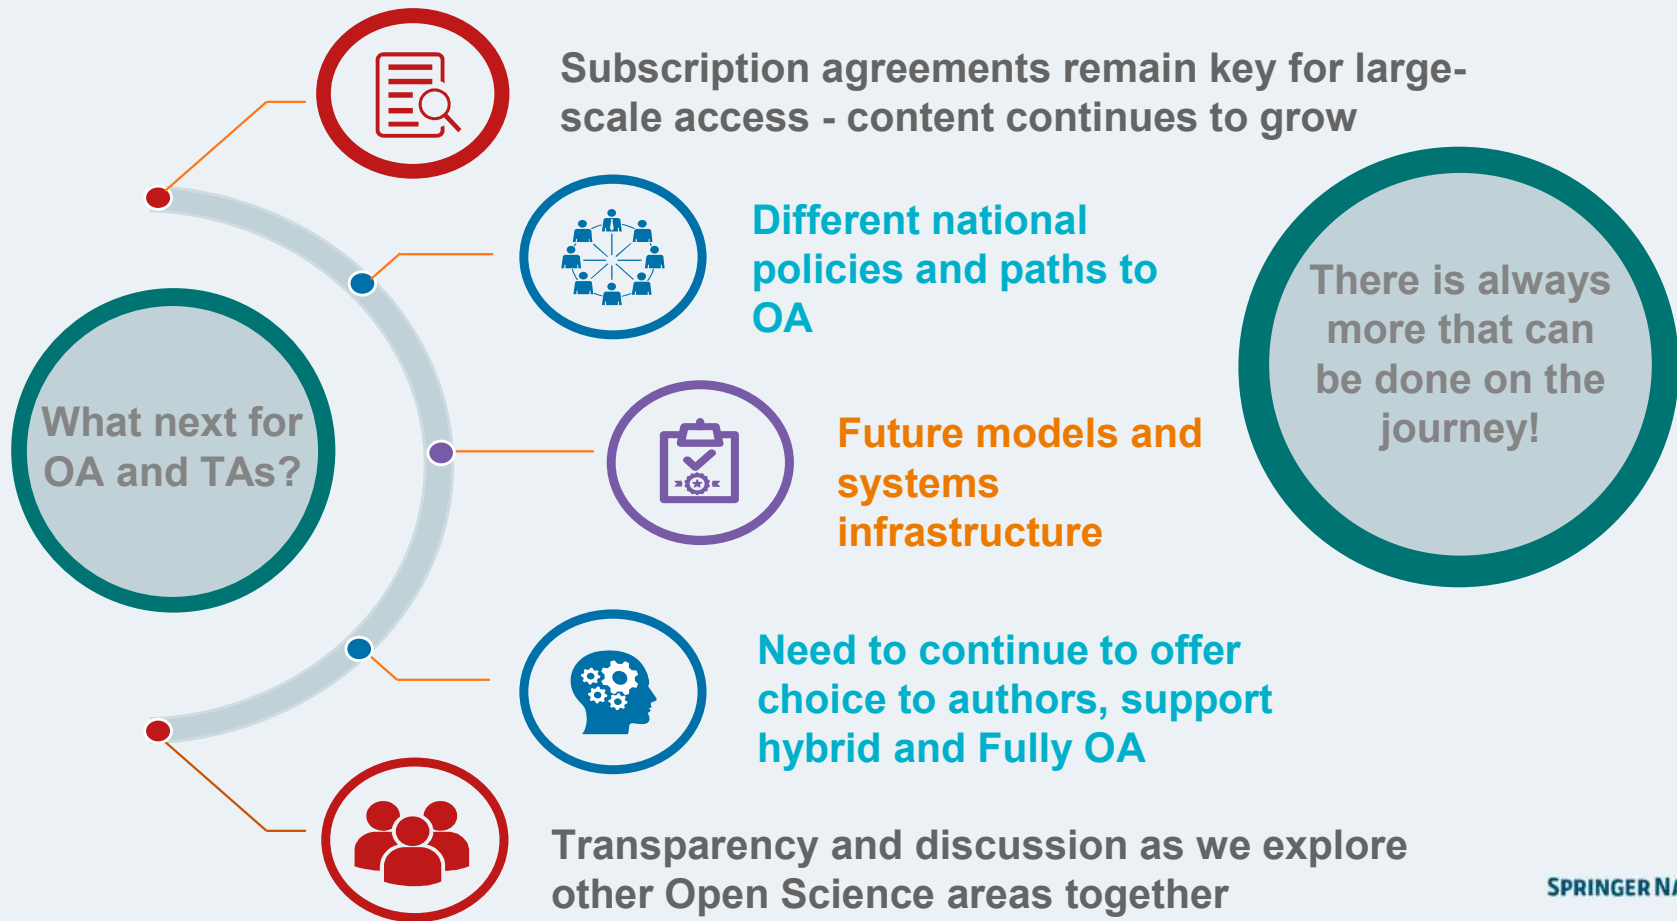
What next for OA and TAs?

Subscription agreements remain key for large-scale access - content continues to grow

Different national policies and paths to OA

Future models and systems infrastructure

Need to continue to offer choice to authors, support hybrid and Fully OA

Transparency and discussion as we explore other Open Science areas together

There is always more that can be done on the journey!

SPRINGER NA